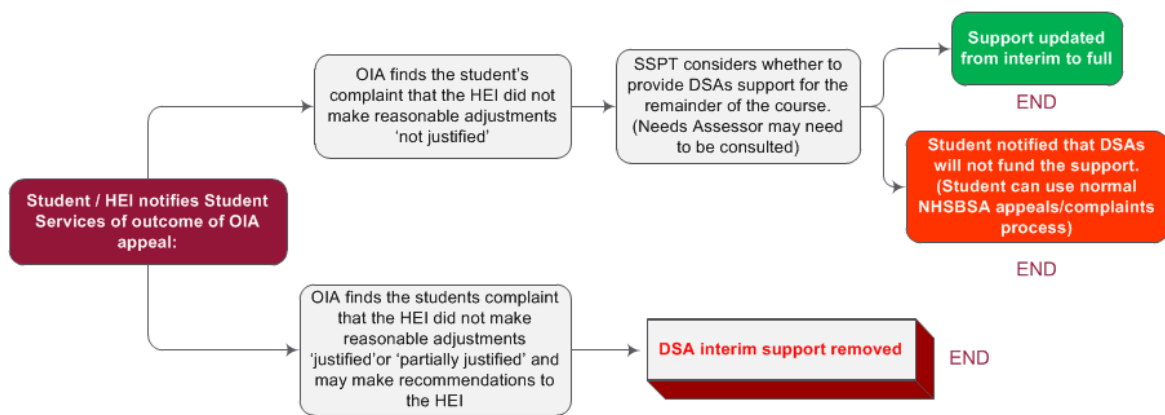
Student / HEI notifies Student Services of outcome of OIA appeal:

OIA finds the student's complaint that the HEI did not make reasonable adjustments 'not justified'

SSPT considers whether to provide DSAs support for the remainder of the course. (Needs Assessor may need to be consulted)

Support updated from interim to full

END

Student notified that DSAs will not fund the support. (Student can use normal NHSBSA appeals/complaints process)

END

OIA finds the students complaint that the HEI did not make reasonable adjustments 'justified'or 'partially justified' and may make recommendations to the HEI

DSA interim support removed

END